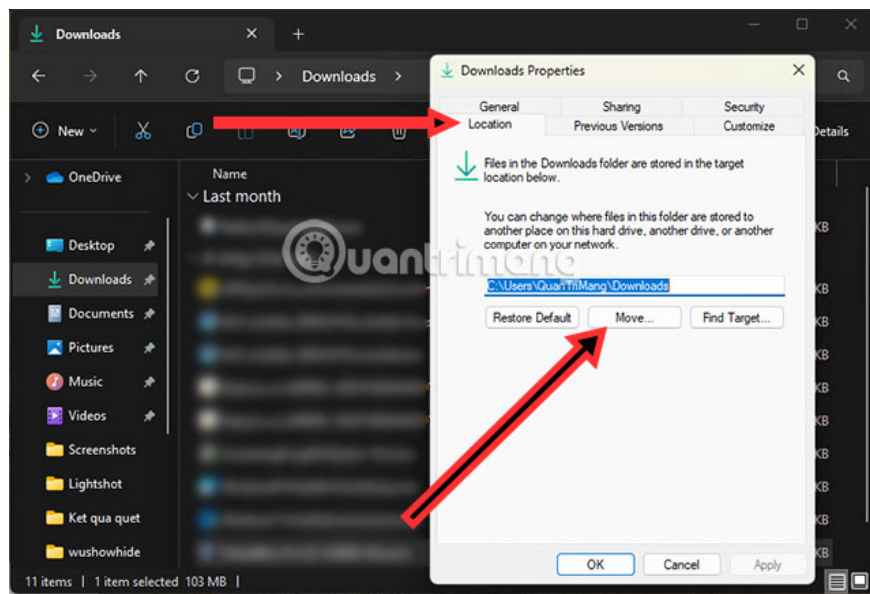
Downloads

Downloads

New

Details

OneDrive

Name

Last month

Desktop

Downloads

Documents

Pictures

Music

Videos

Screenshots

Lightshot

Ket qua quet

wushowhide

11 items | 1 item selected 103 MB |

KB
KB
KB
KB
KB
KB
KB
KB
KB
KB

Downloads Properties

| General | Sharing | Security |
|---|---|---|
| Location | Previous Versions | Customize |

Files in the Downloads folder are stored in the target location below.

You can change where files in this folder are stored to another place on this hard drive, another drive, or another computer on your network.

C:\Users\QuanTriMang\Downloads

Restore Default    Move...    Find Target...

OK    Cancel    Apply

quantrimang